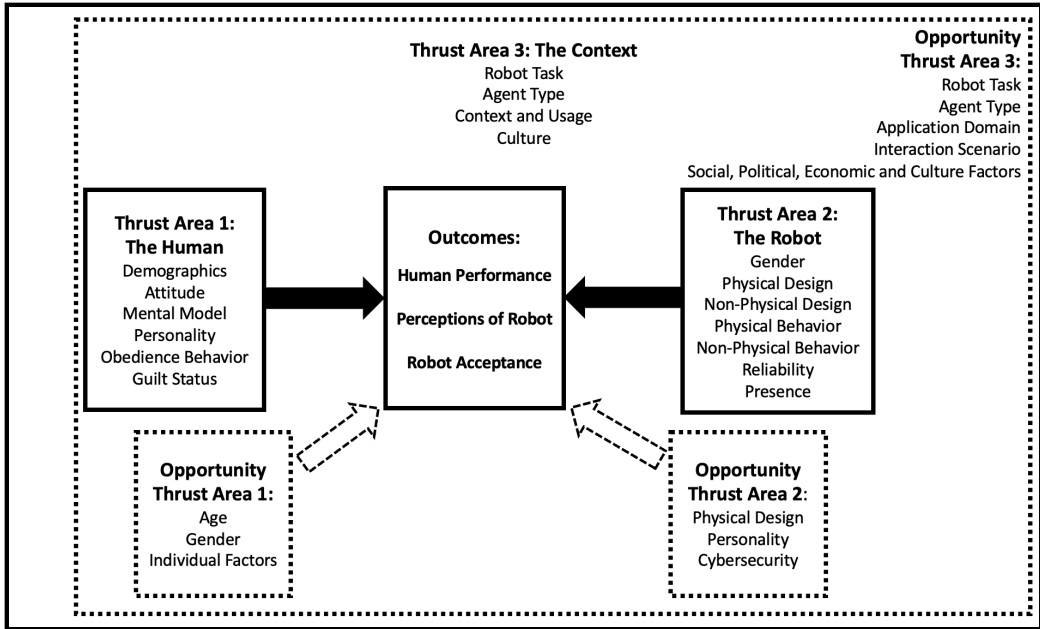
Thrust Area 3: The Context
Robot Task
Agent Type
Context and Usage
Culture

Opportunity Thrust Area 3:
Robot Task
Agent Type
Application Domain
Interaction Scenario
Social, Political, Economic and Culture Factors

Thrust Area 1: The Human
Demographics
Attitude
Mental Model
Personality
Obedience Behavior
Guilt Status

Outcomes:
Human Performance
Perceptions of Robot
Robot Acceptance

Thrust Area 2: The Robot
Gender
Physical Design
Non-Physical Design
Physical Behavior
Non-Physical Behavior
Reliability
Presence

Opportunity Thrust Area 1:
Age
Gender
Individual Factors

Opportunity Thrust Area 2:
Physical Design
Personality
Cybersecurity